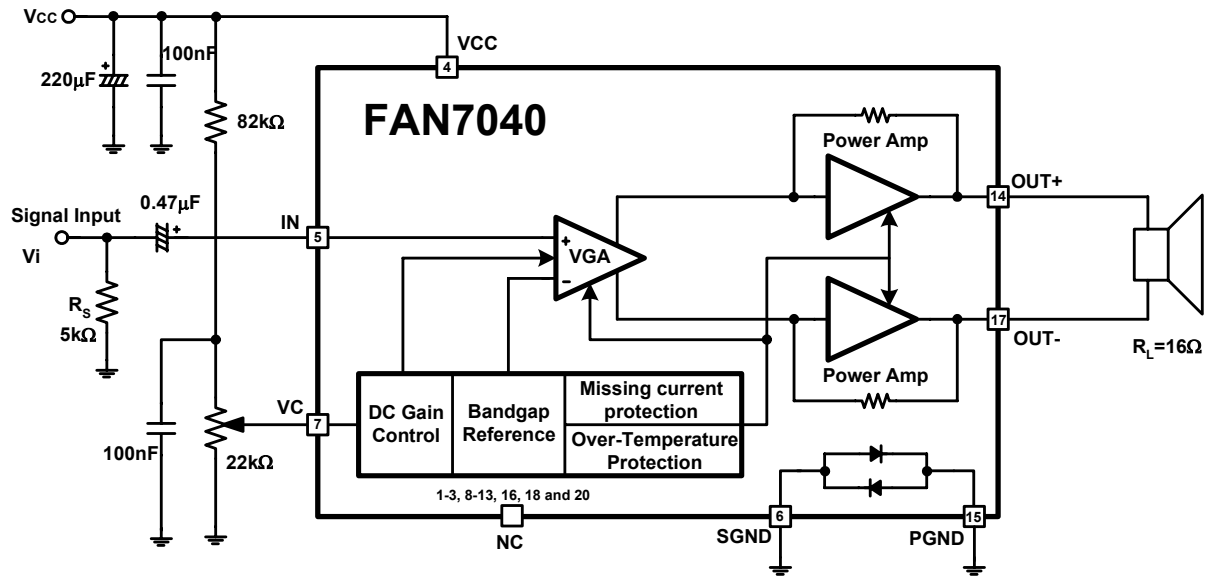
Vcc

220µF

100nF

82kΩ

4

VCC

FAN7040

Power Amp

Signal Input

Vi

0.47µF

IN

5

VGA

+

-

14

OUT+

$R_S$

5kΩ

17

OUT-

$R_L$=16Ω

Power Amp

VC

7

DC Gain Control

Bandgap Reference

Missing current protection

Over-Temperature Protection

100nF

22kΩ

1-3, 8-13, 16, 18 and 20

NC

6

SGND

15

PGND